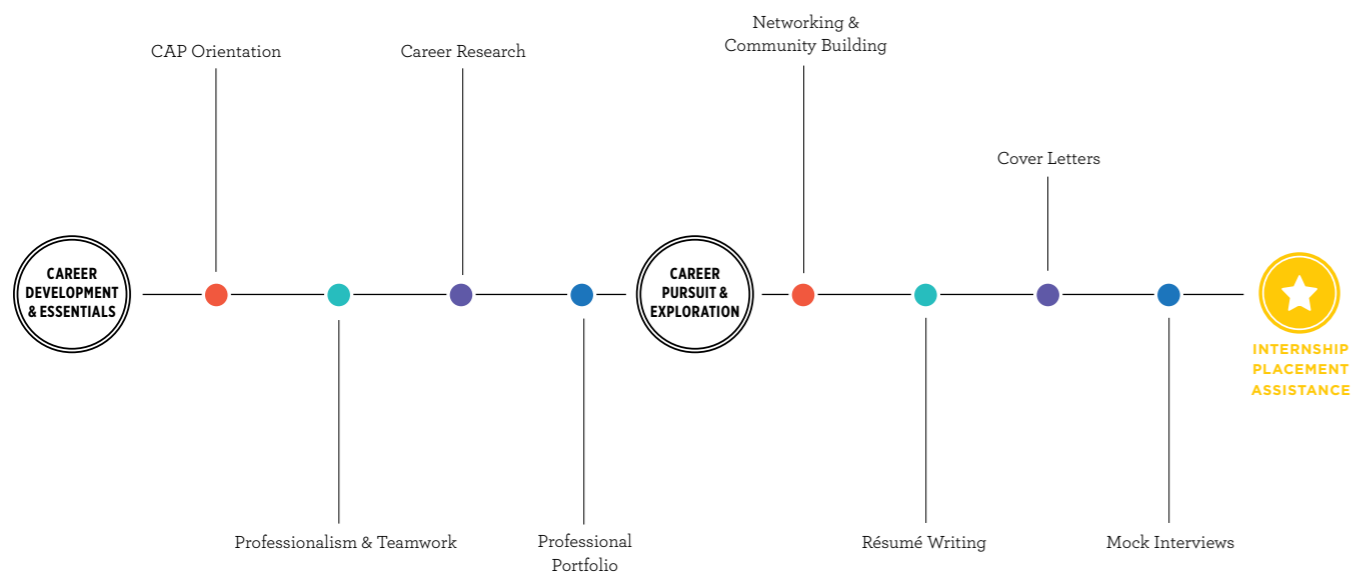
CAREER DEVELOPMENT & ESSENTIALS

CAP Orientation

Professionalism & Teamwork

Career Research

Professional Portfolio

CAREER PURSUIT & EXPLORATION

Networking & Community Building

Résumé Writing

Cover Letters

Mock Interviews

INTERNSHIP PLACEMENT ASSISTANCE